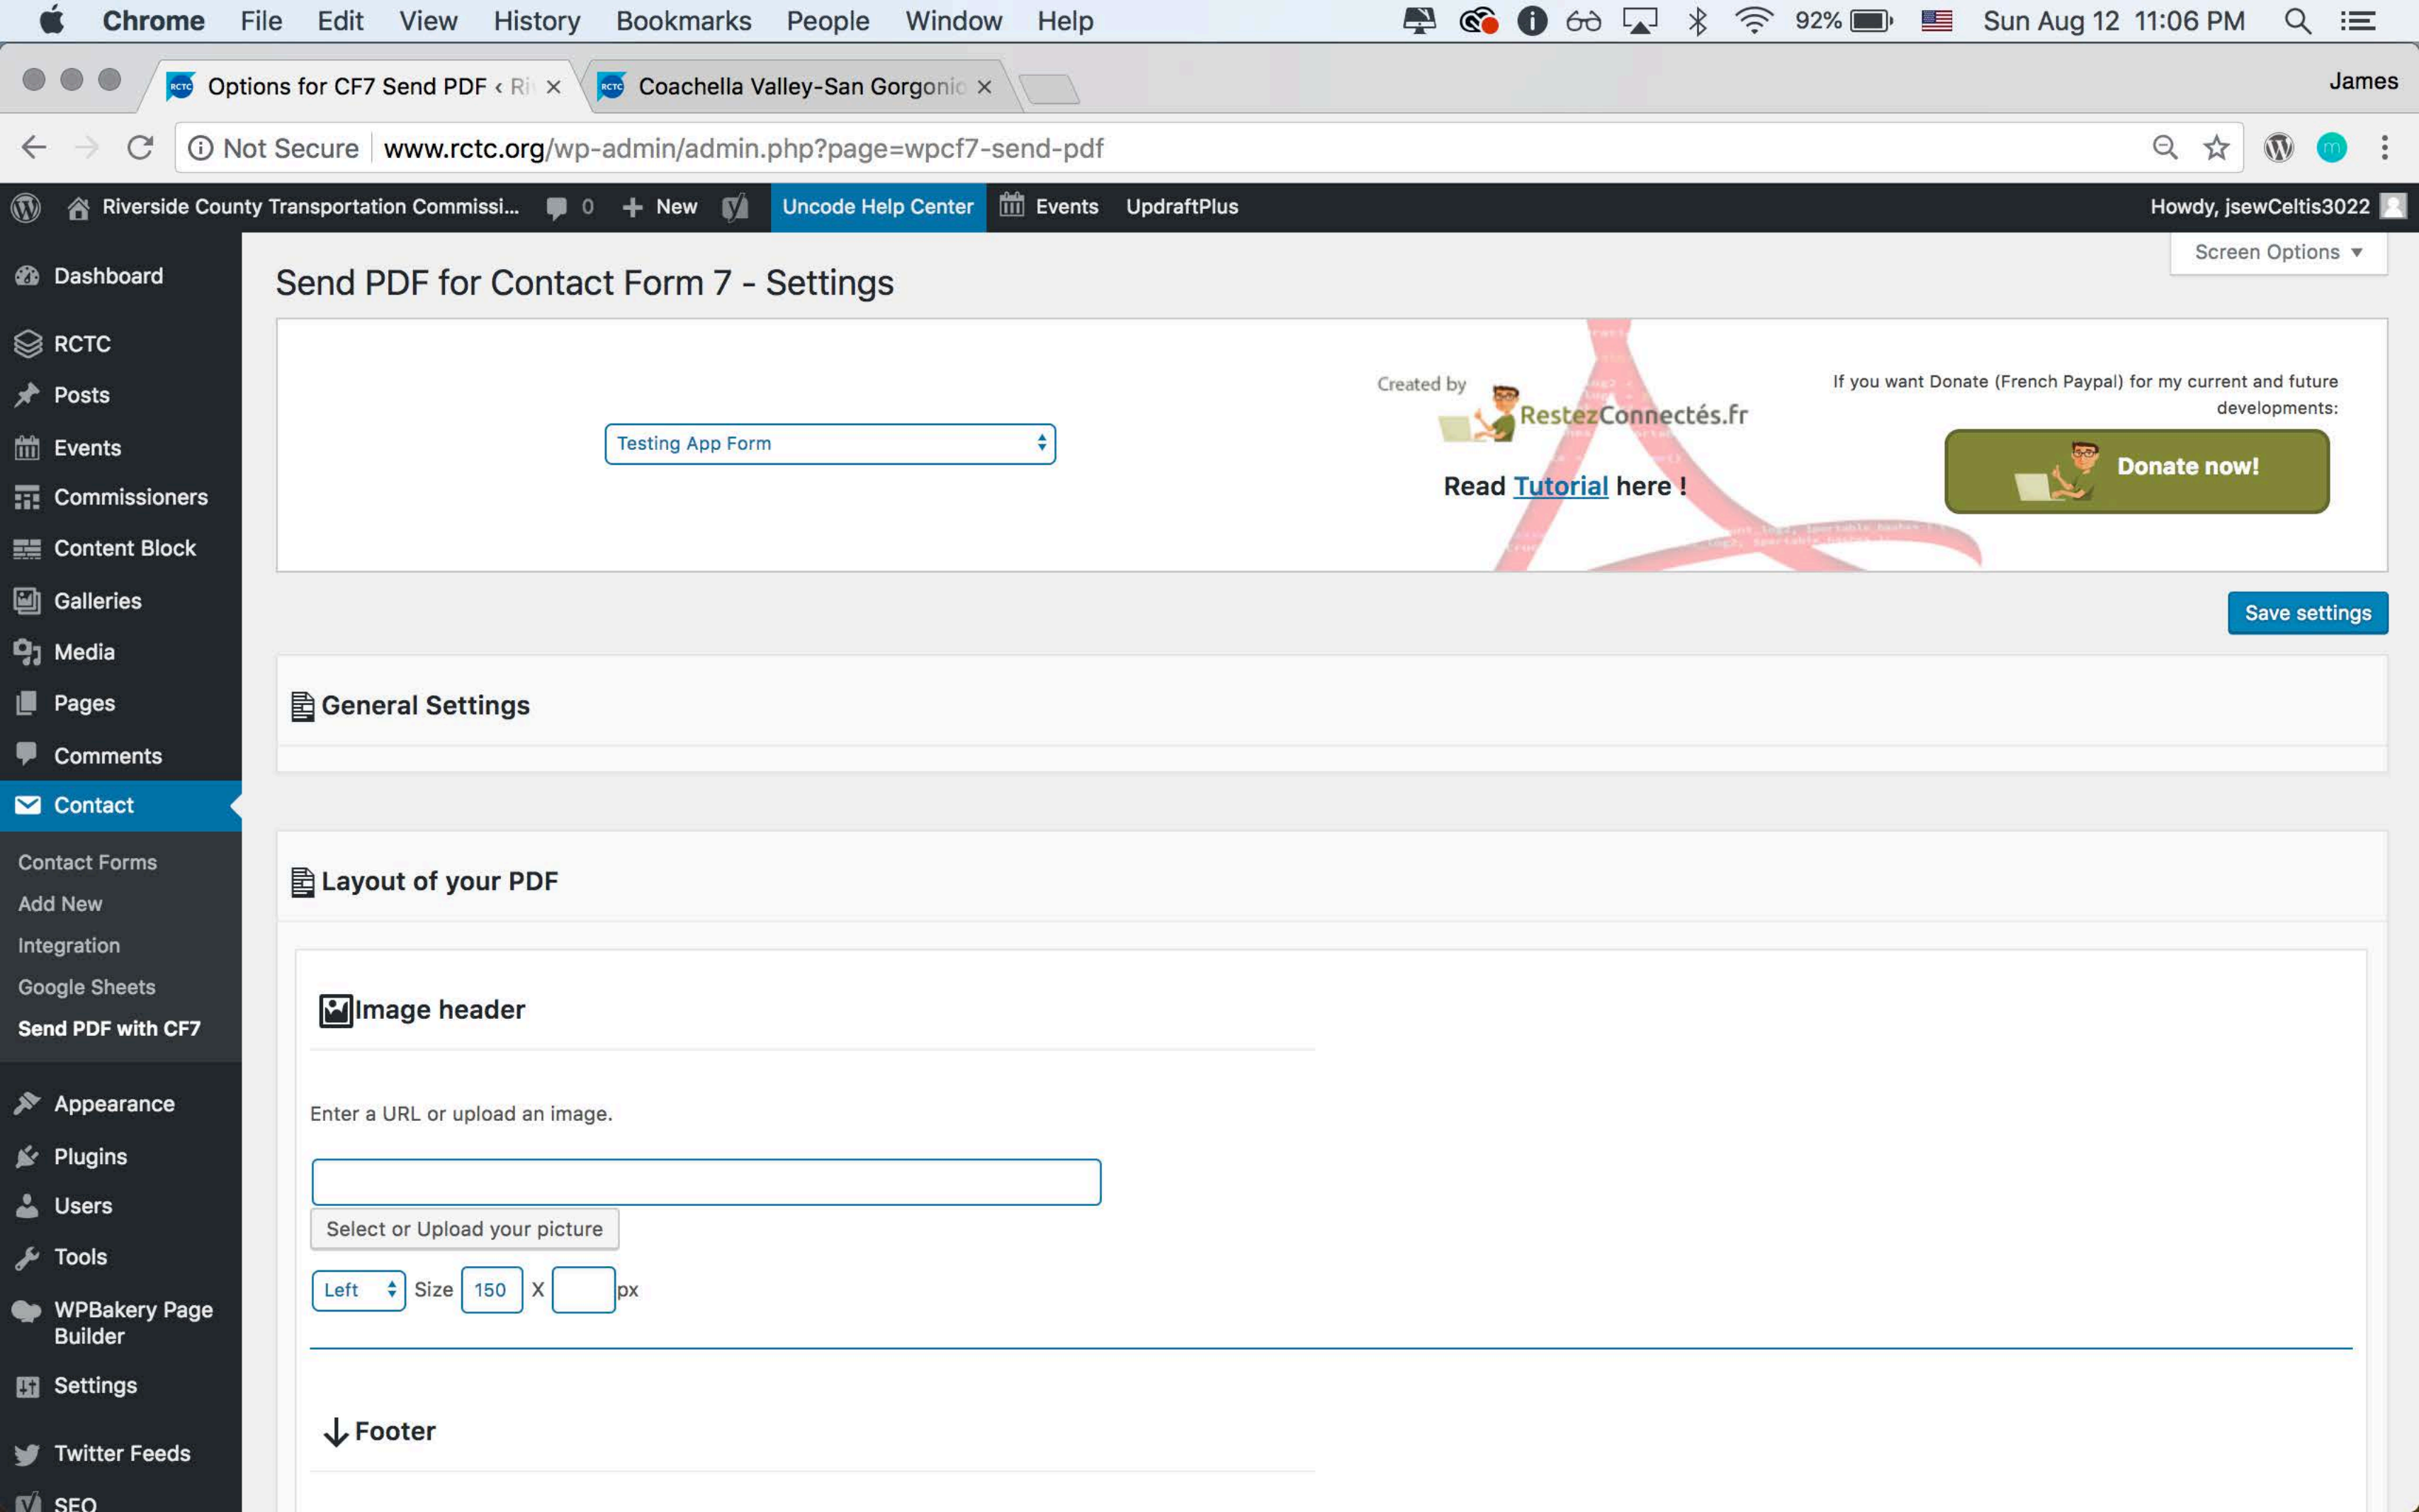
Chrome File Edit View History Bookmarks People Window Help 92% Sun Aug 12 11:06 PM

Options for CF7 Send PDF ‹ Ri × Coachella Valley-San Gorgonic × James

Not Secure www.rctc.org/wp-admin/admin.php?page=wpcf7-send-pdf

Riverside County Transportation Commissi... 0 New Uncode Help Center Events UpdraftPlus Howdy, jsewCeltis3022

Dashboard
RCTC
Posts
Events
Commissioners
Content Block
Galleries
Media
Pages
Comments
Contact
Contact Forms
Add New
Integration
Google Sheets
Send PDF with CF7
Appearance
Plugins
Users
Tools
WPBakery Page Builder
Settings
Twitter Feeds
SEO

Screen Options ▼

Send PDF for Contact Form 7 - Settings

Testing App Form

Created by RestezConnectés.fr

Read Tutorial here !

If you want Donate (French Paypal) for my current and future developments:

Donate now!

Save settings

General Settings

Layout of your PDF

Image header

Enter a URL or upload an image.

Select or Upload your picture

Left Size 150 X px

Footer